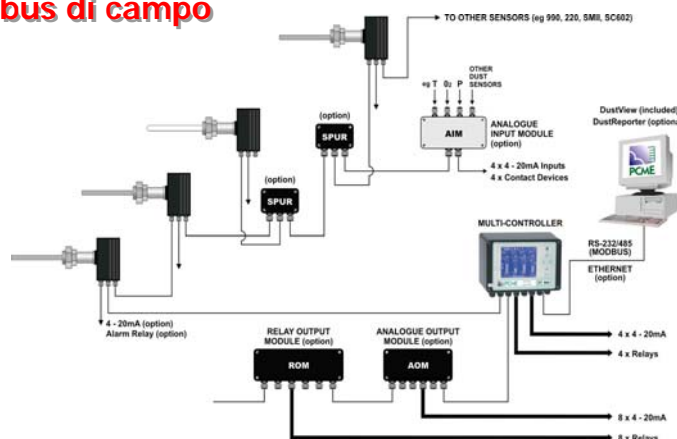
bus di campo

TO OTHER SENSORS (eg 990, 220, SMII, SC602)

eg T $0_2$ P OTHER DUST SENSORS

AIM

ANALOGUE INPUT MODULE (option)

4 x 4 - 20mA Inputs
4 x Contact Devices

(option)
SPUR

(option)
SPUR

DustView (included)
DustReporter (option)

PCME

MULTI-CONTROLLER

RS-232/485 (MODBUS)

ETHERNET (option)

4 - 20mA (option)
Alarm Relay (option)

RELAY OUTPUT MODULE (option)

ANALOGUE OUTPUT MODULE (option)

ROM

AOM

4 x 4 - 20mA

4 x Relays

8 x 4 - 20mA

8 x Relays